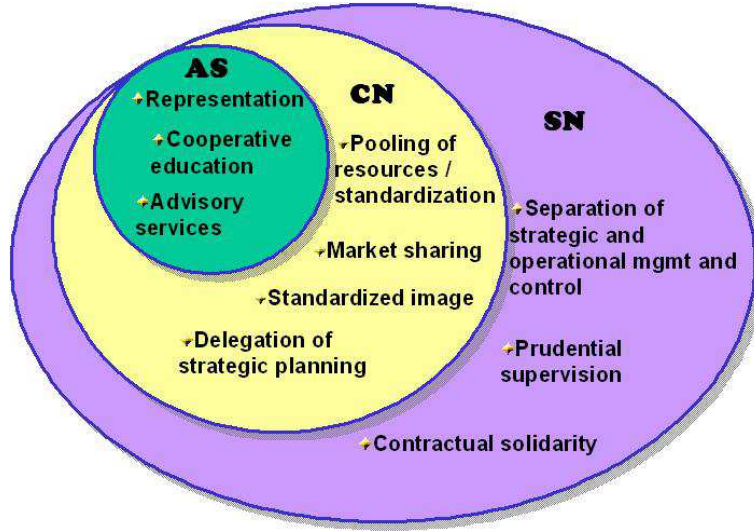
AS
Representation
Cooperative education
Advisory services

CN
Pooling of resources / standardization
Market sharing
Standardized image
Delegation of strategic planning

SN
Separation of strategic and operational mgmt and control
Prudential supervision
Contractual solidarity